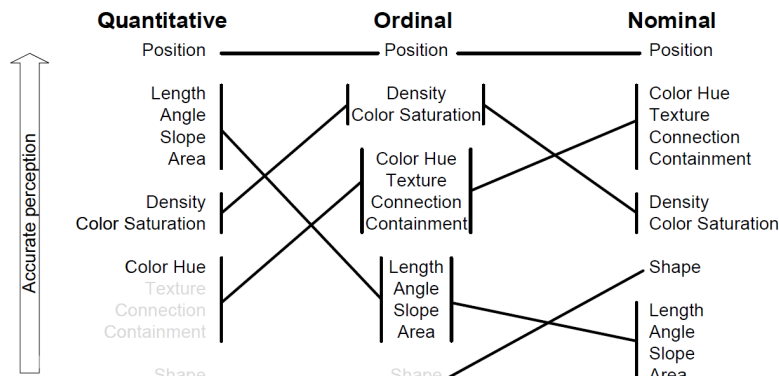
Quantitative
Ordinal
Nominal

Accurate perception

Position
Length
Angle
Slope
Area
Density
Color Saturation
Color Hue
Texture
Connection
Containment
Shape

Position
Density
Color Saturation
Color Hue
Texture
Connection
Containment
Length
Angle
Slope
Area
Shape

Position
Color Hue
Texture
Connection
Containment
Density
Color Saturation
Shape
Length
Angle
Slope
Area